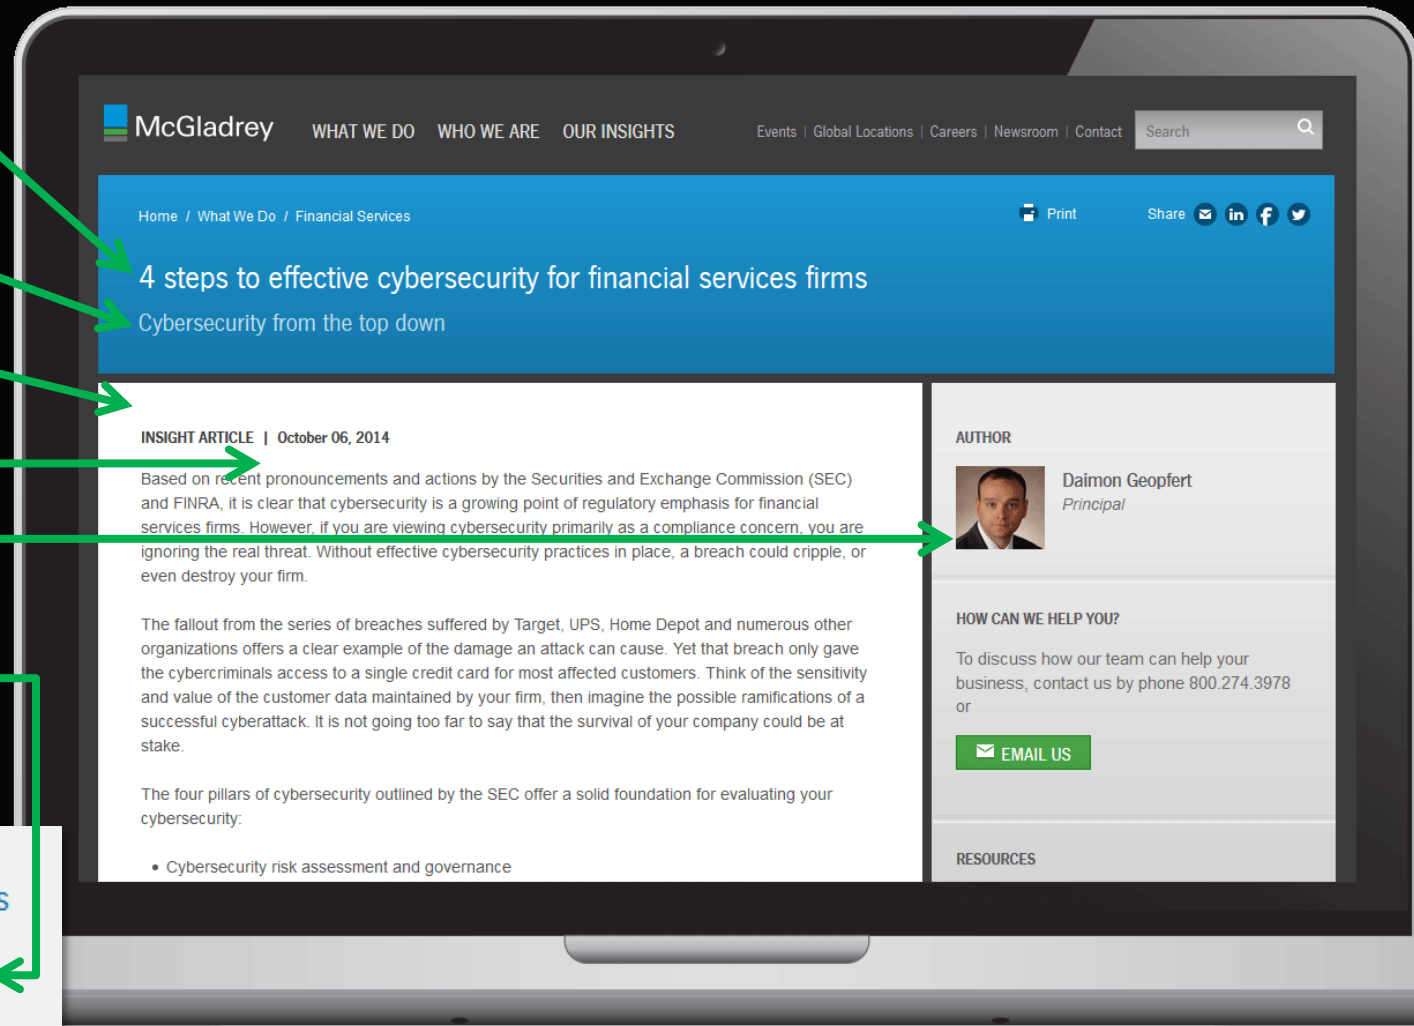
McGladrey WHAT WE DO WHO WE ARE OUR INSIGHTS

Events | Global Locations | Careers | Newsroom | Contact

Search

Home / What We Do / Financial Services

Print

Share

4 steps to effective cybersecurity for financial services firms

Cybersecurity from the top down

INSIGHT ARTICLE | October 06, 2014

Based on recent pronouncements and actions by the Securities and Exchange Commission (SEC) and FINRA, it is clear that cybersecurity is a growing point of regulatory emphasis for financial services firms. However, if you are viewing cybersecurity primarily as a compliance concern, you are ignoring the real threat. Without effective cybersecurity practices in place, a breach could cripple, or even destroy your firm.

The fallout from the series of breaches suffered by Target, UPS, Home Depot and numerous other organizations offers a clear example of the damage an attack can cause. Yet that breach only gave the cybercriminals access to a single credit card for most affected customers. Think of the sensitivity and value of the customer data maintained by your firm, then imagine the possible ramifications of a successful cyberattack. It is not going too far to say that the survival of your company could be at stake.

The four pillars of cybersecurity outlined by the SEC offer a solid foundation for evaluating your cybersecurity:

• Cybersecurity risk assessment and governance

AUTHOR

Daimon Geopfert
Principal

HOW CAN WE HELP YOU?

To discuss how our team can help your business, contact us by phone 800.274.3978 or

EMAIL US

RESOURCES

s